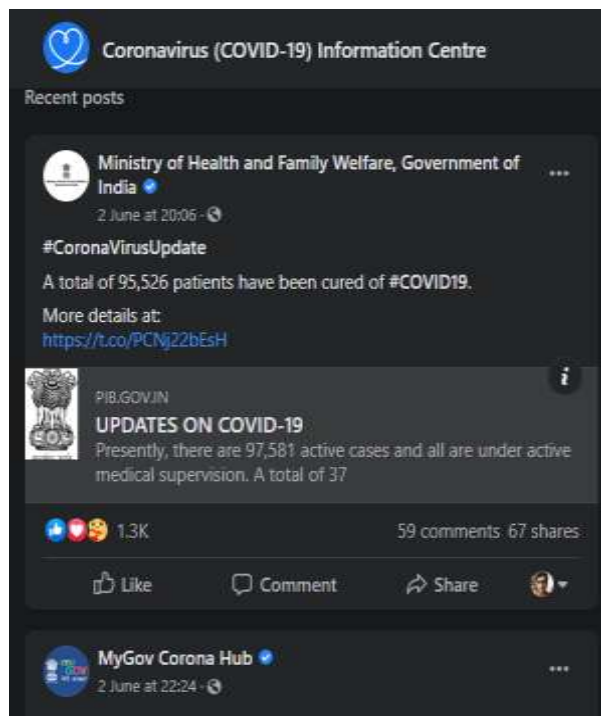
Coronavirus (COVID-19) Information Centre

Recent posts

Ministry of Health and Family Welfare, Government of India

2 June at 20:06 ·

#CoronaVirusUpdate

A total of 95,526 patients have been cured of #COVID19.

More details at:
https://t.co/PCNj22bEsH

PIB.GOV.IN

UPDATES ON COVID-19

Presently, there are 97,581 active cases and all are under active medical supervision. A total of 37

1.3K

59 comments 67 shares

Like

Comment

Share

MyGov Corona Hub

2 June at 22:24 ·